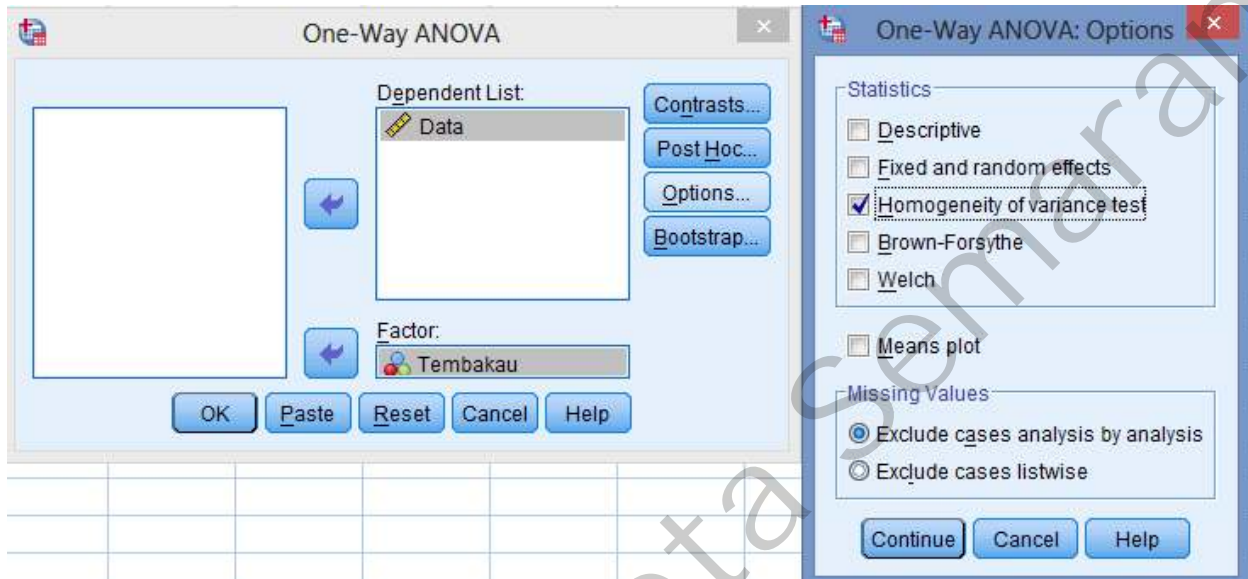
One-Way ANOVA

Dependent List:
Data

Contrasts...
Post Hoc...
Options...
Bootstrap...

Factor:
Tembakau

OK
Paste
Reset
Cancel
Help

One-Way ANOVA: Options

Statistics
Descriptive
Fixed and random effects
Homogeneity of variance test
Brown-Forsythe
Welch

Means plot

Missing Values
Exclude cases analysis by analysis
Exclude cases listwise

Continue
Cancel
Help

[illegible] Semarang